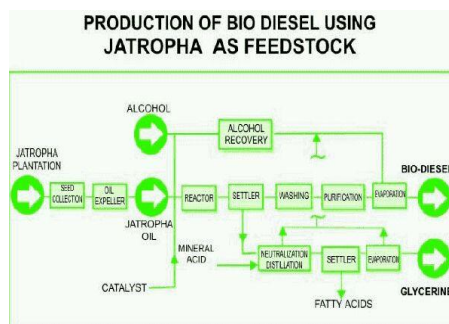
PRODUCTION OF BIO DIESEL USING JATROPHA AS FEEDSTOCK

ALCOHOL

ALCOHOL RECOVERY

JATROPHA PLANTATION

SEED COLLECTION

OIL EXPELLER

JATROPHA OIL

REACTOR

SETTLER

WASHING

PURIFICATION

EVAPORATION

BIO-DIESEL

MINERAL ACID

NEUTRALIZATION DISTILLATION

SETTLER

EVAPORATION

GLYCERINE

CATALYST

FATTY ACIDS